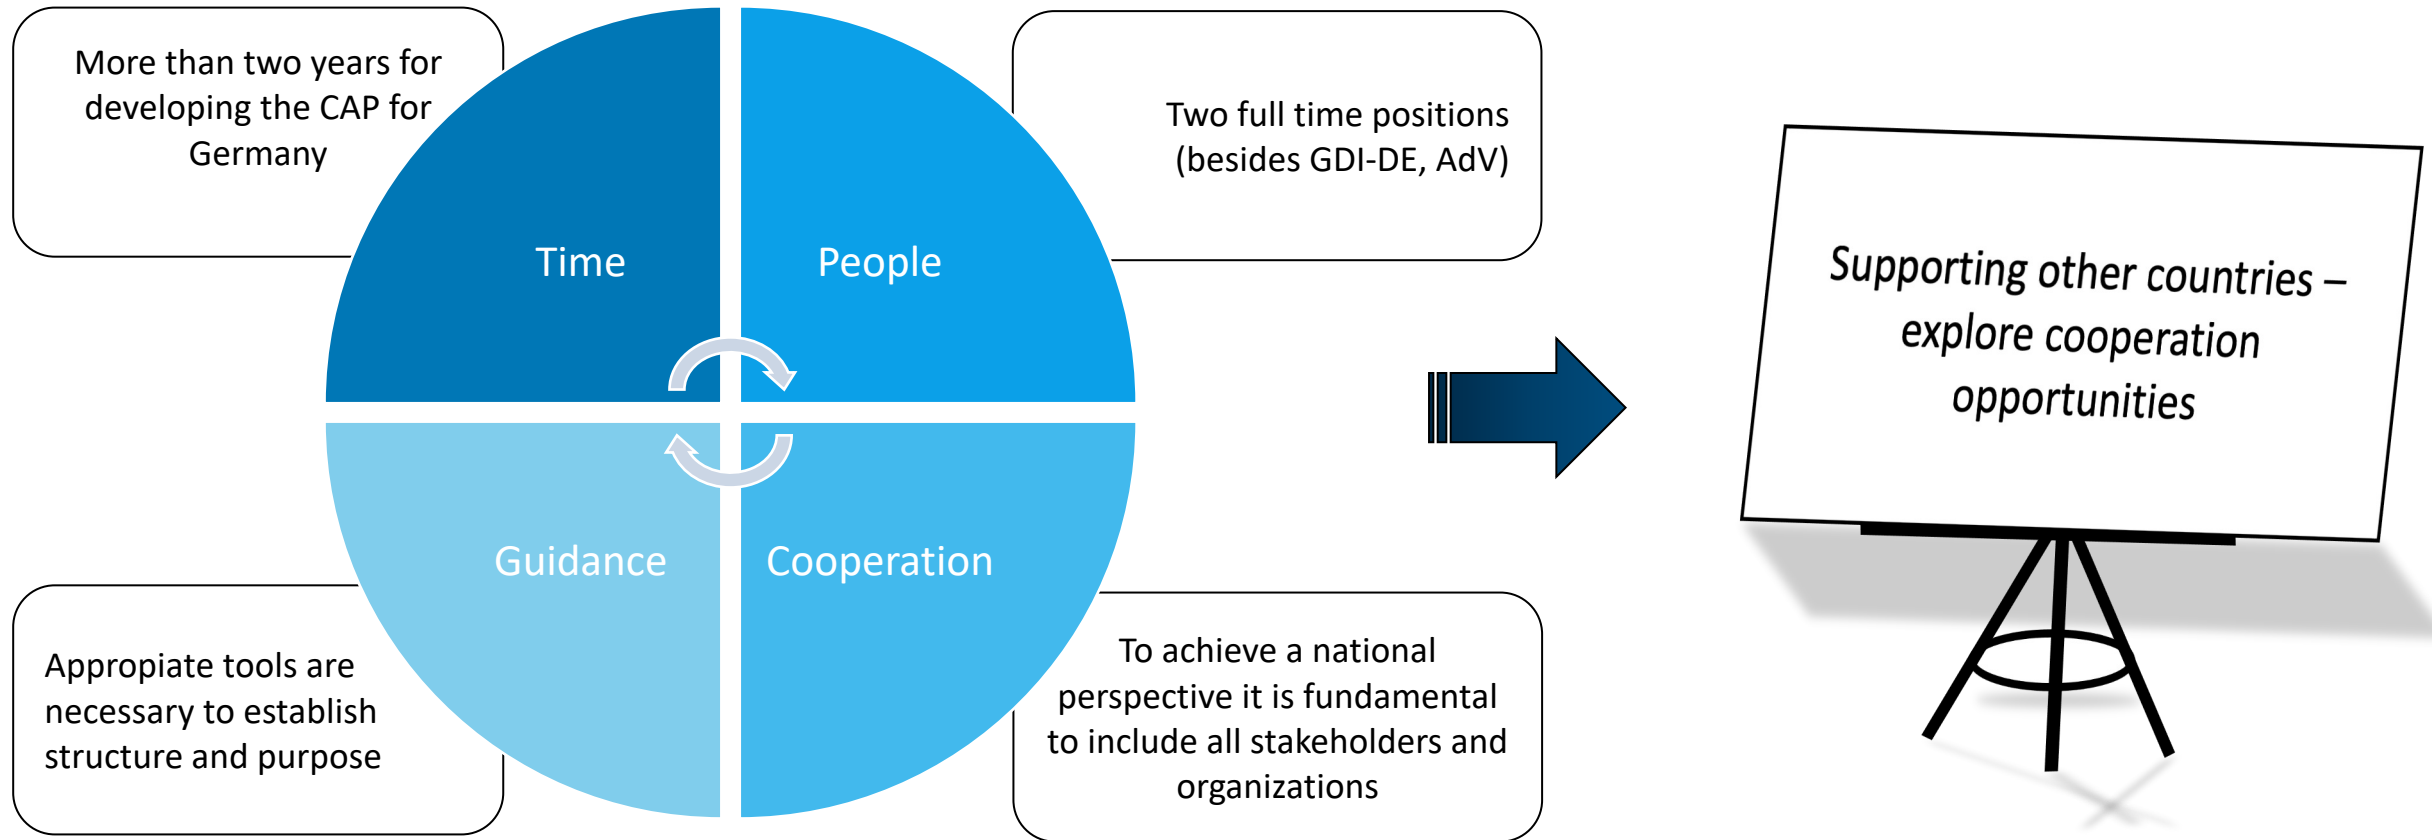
More than two years for developing the CAP for Germany

Time

People

Two full time positions (besides GDI-DE, AdV)

Guidance

Cooperation

Appropiate tools are necessary to establish structure and purpose

To achieve a national perspective it is fundamental to include all stakeholders and organizations

Supporting other countries – explore cooperation opportunities